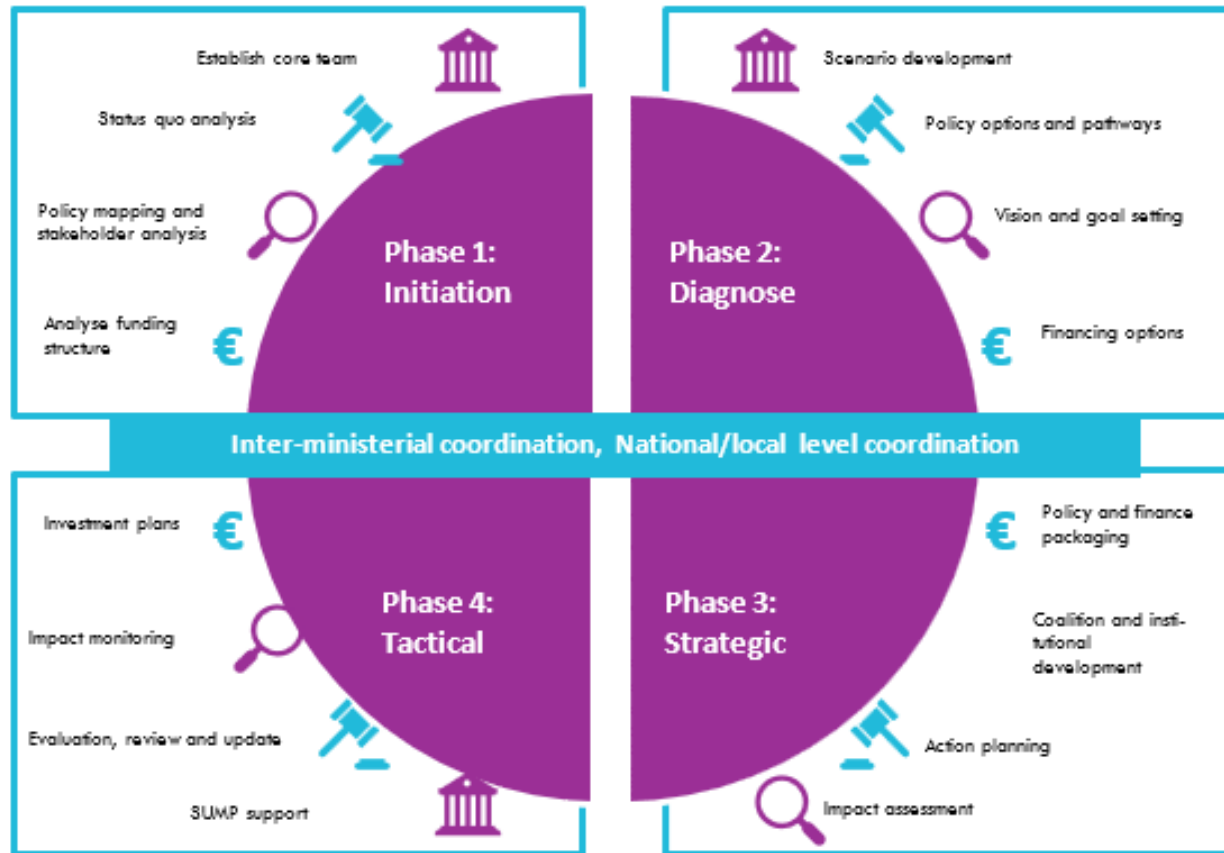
Establish core team

Status quo analysis

Policy mapping and stakeholder analysis

Analyse funding structure

Phase 1: Initiation

Phase 2: Diagnose

Scenario development

Policy options and pathways

Vision and goal setting

Financing options

Inter-ministerial coordination, National/local level coordination

Investment plans

Impact monitoring

Evaluation, review and update

SUMP support

Phase 4: Tactical

Phase 3: Strategic

Policy and finance packaging

Coalition and institutional development

Action planning

Impact assessment